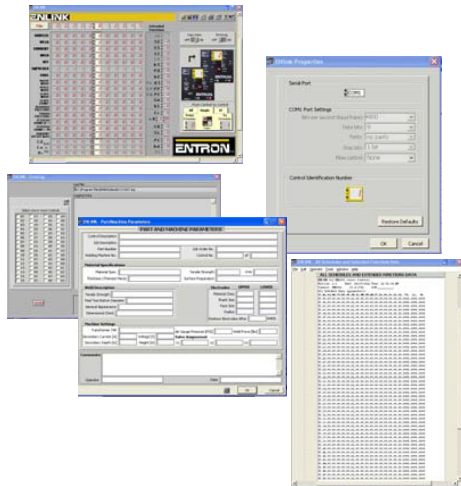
ENLINK

ENTRON

ENlink Properties

Serial Port

COM1

COM1 Port Settings

Control Identification Number

Restore Defaults

OK

Cancel

ENLINK - Part/Machine Parameters

PART AND MACHINE PARAMETERS

Material Specifications

Weld Description

Machine Settings

Comments

OK

Cancel

ALL SCHEDULES AND EXTENDED FUNCTION DATA